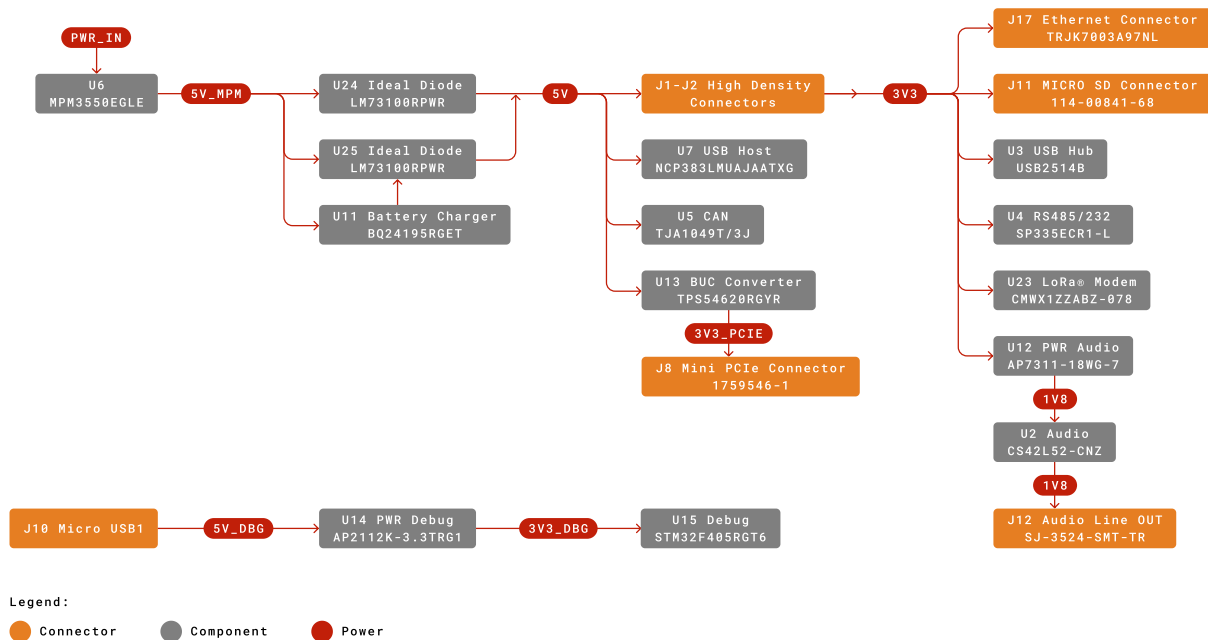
PWR_IN

U6
MPM3550EGLE

5V_MPM

U24 Ideal Diode
LM73100RPWR

U25 Ideal Diode
LM73100RPWR

U11 Battery Charger
BQ24195RGET

5V

J1-J2 High Density Connectors

U7 USB Host
NCP383LMUAJAATXG

U5 CAN
TJA1049T/3J

U13 BUC Converter
TPS54620RGYR

3V3_PCIE

J8 Mini PCIe Connector
1759546-1

3V3

J17 Ethernet Connector
TRJK7003A97NL

J11 MICRO SD Connector
114-00841-68

U3 USB Hub
USB2514B

U4 RS485/232
SP335ECR1-L

U23 LoRa® Modem
CMWX1ZZABZ-078

U12 PWR Audio
AP7311-18WG-7

1V8

U2 Audio
CS42L52-CNZ

1V8

J12 Audio Line OUT
SJ-3524-SMT-TR

J10 Micro USB1

5V_DBG

U14 PWR Debug
AP2112K-3.3TRG1

3V3_DBG

U15 Debug
STM32F405RGT6

Legend:

Connector
Component
Power